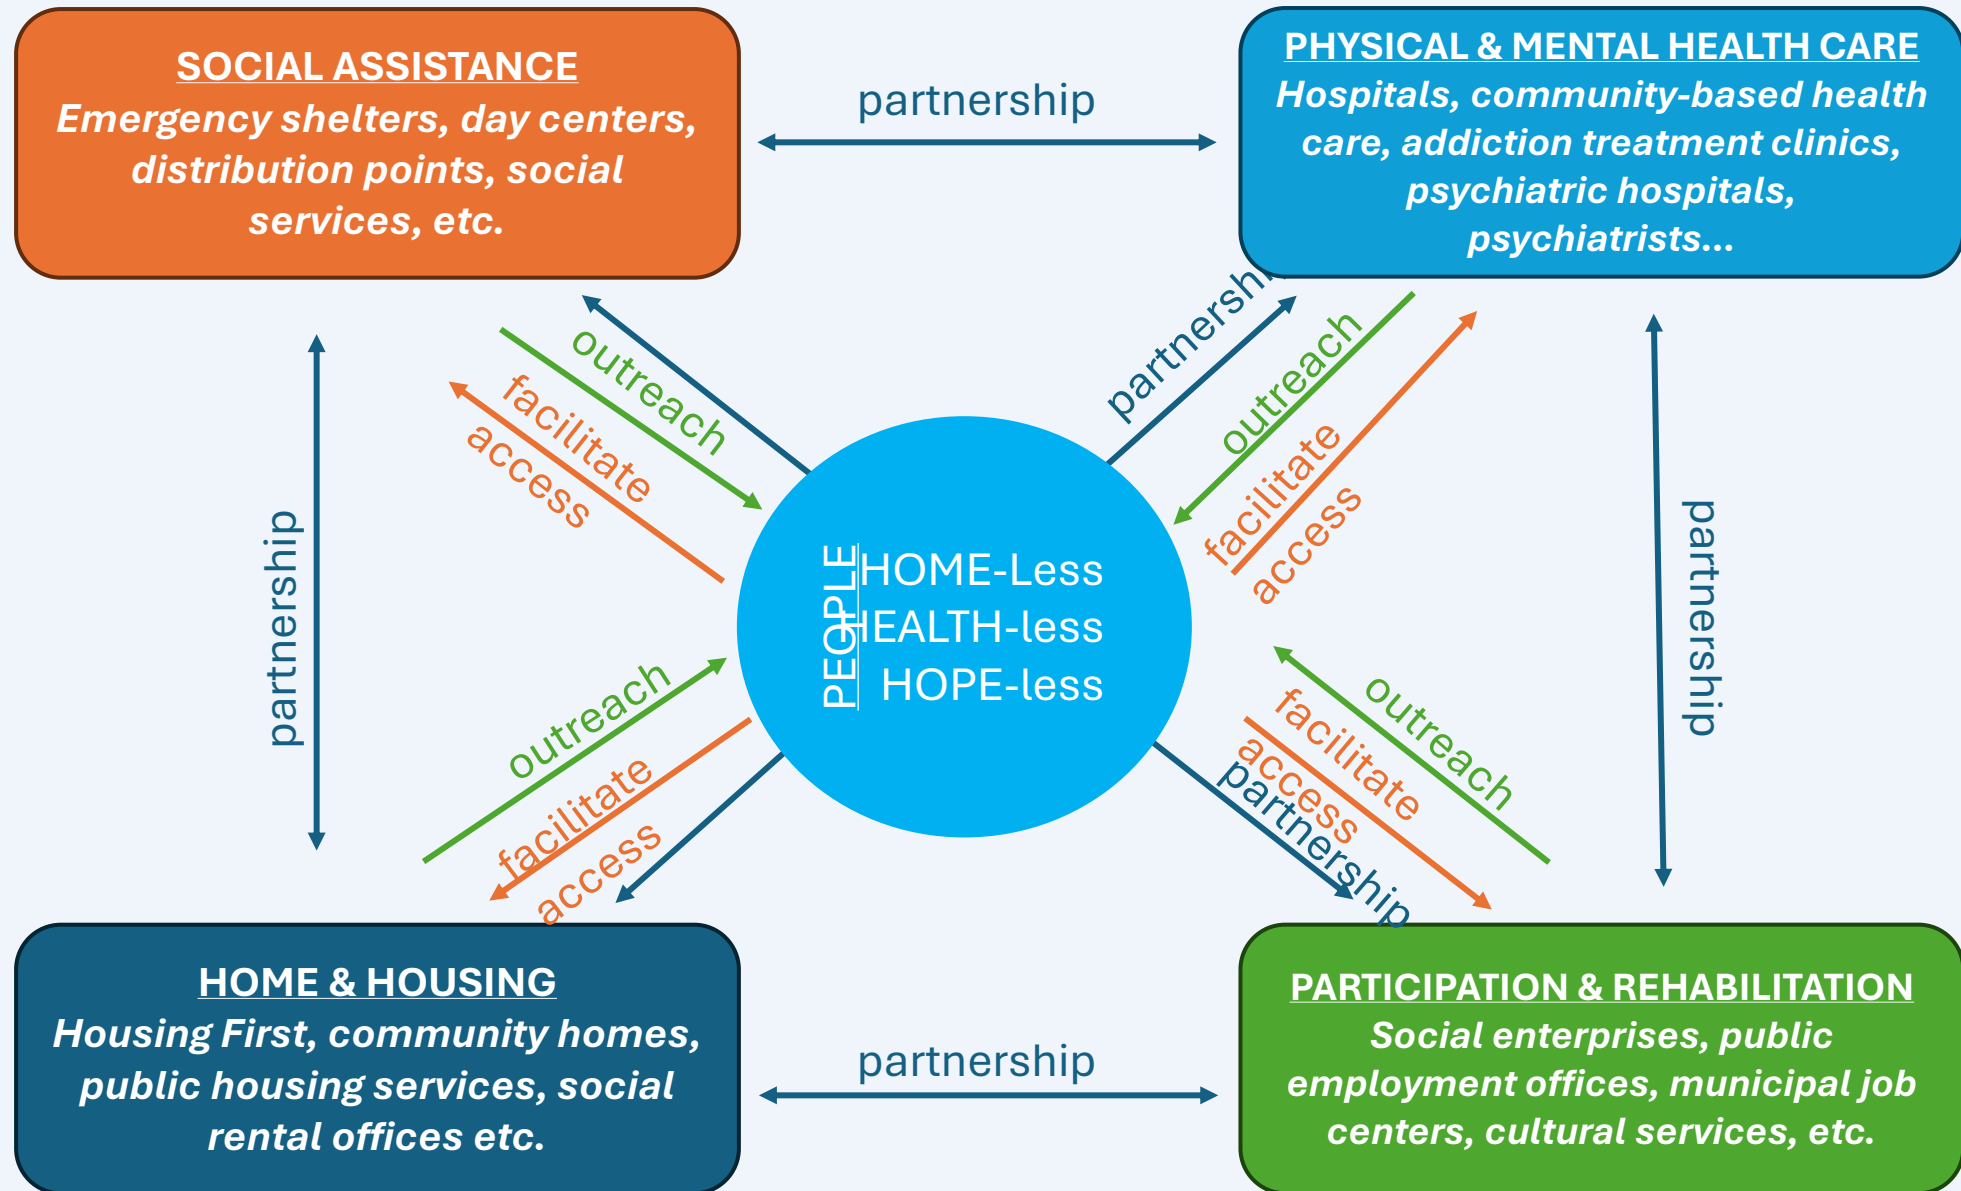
SOCIAL ASSISTANCE
Emergency shelters, day centers, distribution points, social services, etc.

partnership

PHYSICAL & MENTAL HEALTH CARE
Hospitals, community-based health care, addiction treatment clinics, psychiatric hospitals, psychiatrists...

partnership

outreach
facilitate
access

partnership

outreach
facilitate
access

PEOPLE
HOME-Less
HEALTH-less
HOPE-less

partnership

outreach
facilitate
access

outreach
facilitate
access
partnership

HOME & HOUSING
Housing First, community homes, public housing services, social rental offices etc.

partnership

PARTICIPATION & REHABILITATION
Social enterprises, public employment offices, municipal job centers, cultural services, etc.